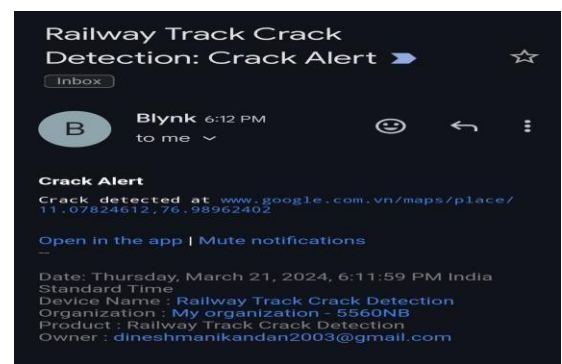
Railway Track Crack Detection: Crack Alert

Inbox

B

Blynk 6:12 PM
to me

Crack Alert
Crack detected at www.google.com.vn/maps/place/11.07824612,76.98962402

Open in the app | Mute notifications

--

Date: Thursday, March 21, 2024, 6:11:59 PM India Standard Time
Device Name : Railway Track Crack Detection
Organization : My organization - 5560NB
Product : Railway Track Crack Detection
Owner : dineshmanikandan2003@gmail.com